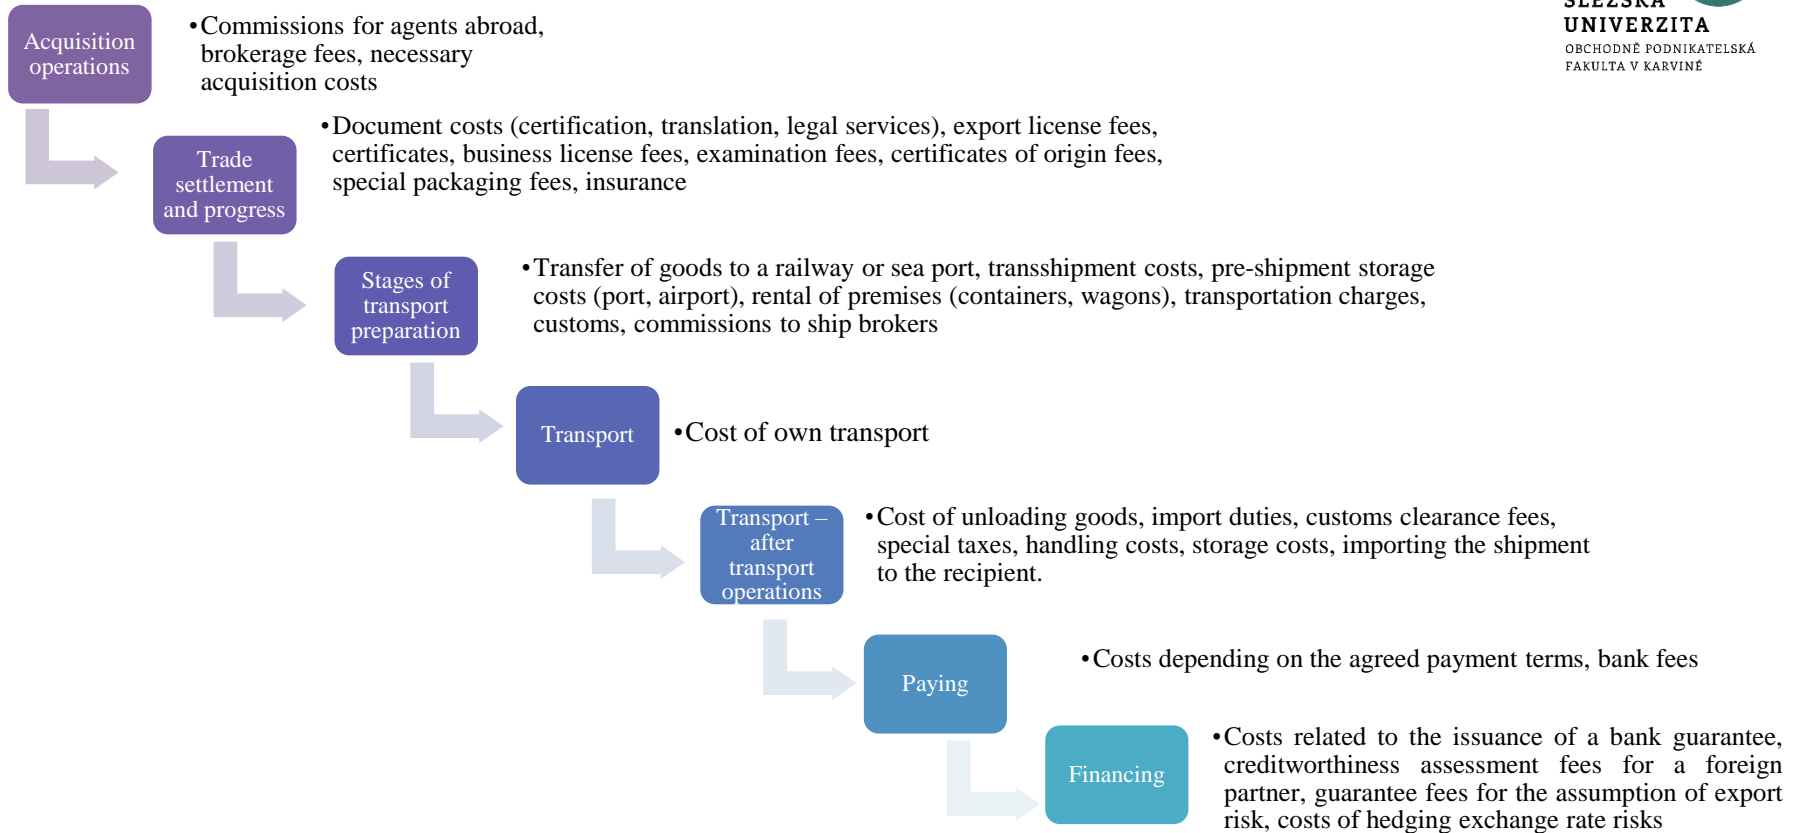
SLEZSKÁ
UNIVERZITA
OBCHODNĚ PODNIKATELSKÁ FAKULTA V KARVINÉ

Acquisition operations

•Commissions for agents abroad, brokerage fees, necessary acquisition costs

Trade settlement and progress

•Document costs (certification, translation, legal services), export license fees, certificates, business license fees, examination fees, certificates of origin fees, special packaging fees, insurance

Stages of transport preparation

•Transfer of goods to a railway or sea port, transshipment costs, pre-shipment storage costs (port, airport), rental of premises (containers, wagons), transportation charges, customs, commissions to ship brokers

Transport

•Cost of own transport

Transport – after transport operations

•Cost of unloading goods, import duties, customs clearance fees, special taxes, handling costs, storage costs, importing the shipment to the recipient.

Paying

•Costs depending on the agreed payment terms, bank fees

Financing

•Costs related to the issuance of a bank guarantee, creditworthiness assessment fees for a foreign partner, guarantee fees for the assumption of export risk, costs of hedging exchange rate risks